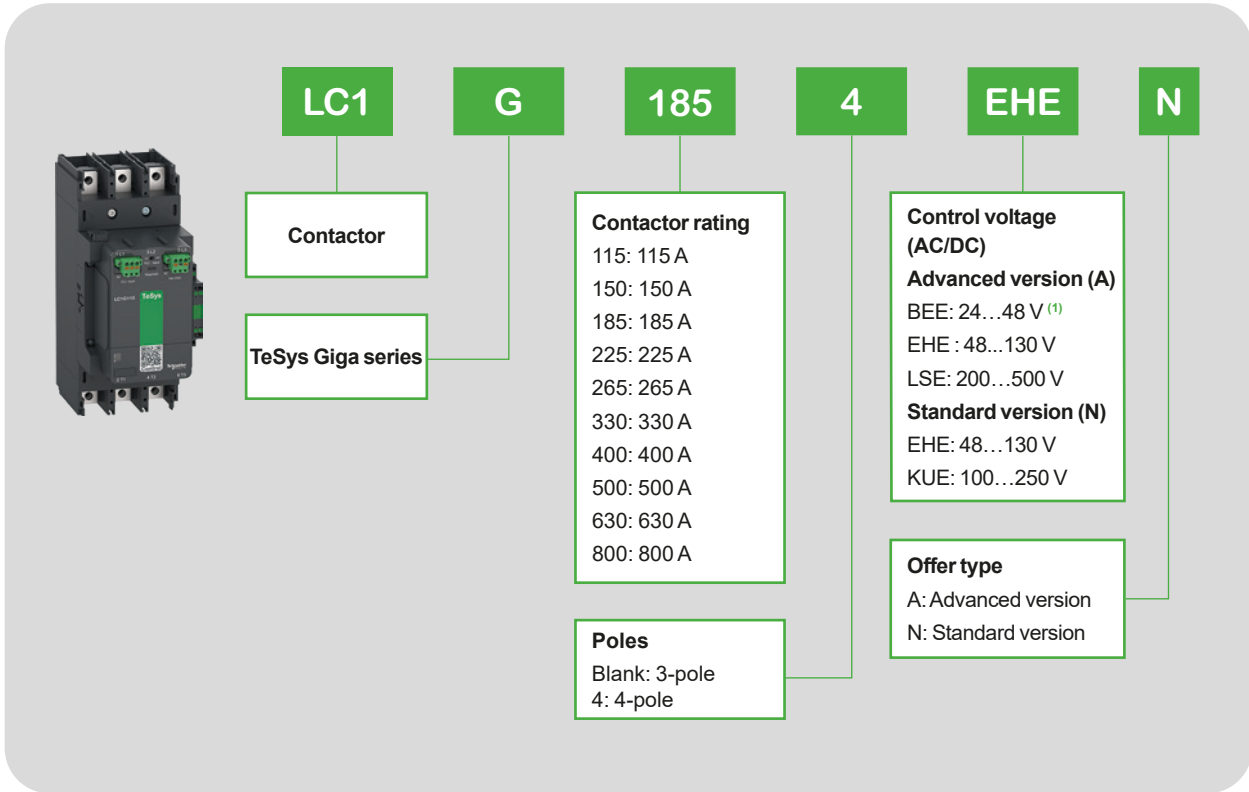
LC1
G
185
4
EHE
N

Contactor

TeSys Giga series

Contactor rating
115: 115 A
150: 150 A
185: 185 A
225: 225 A
265: 265 A
330: 330 A
400: 400 A
500: 500 A
630: 630 A
800: 800 A

Poles
Blank: 3-pole
4: 4-pole

Control voltage (AC/DC)
Advanced version (A)
BEE: 24…48 V $^{(1)}$
EHE : 48...130 V
LSE: 200…500 V
Standard version (N)
EHE: 48…130 V
KUE: 100…250 V

Offer type
A: Advanced version
N: Standard version